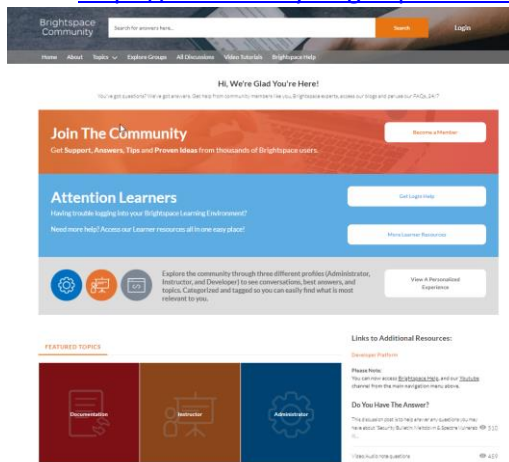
Brightspace Community

Search for answers here...

Search

Login

Home About Topics Explore Groups All Discussions Video Tutorials Brightspace Help

Hi, We're Glad You're Here!

You've got questions? We've got answers. Get help from community members like you, Brightspace experts, access our blogs and peruse our FAQs, 24/7

Join The Community

Get Support, Answers, Tips and Proven Ideas from thousands of Brightspace users.

Become a Member

Attention Learners

Having trouble logging into your Brightspace Learning Environment?

Need more help? Access our Learner resources all in one easy place!

Get Login Help

More Learner Resources

Explore the community through three different profiles (Administrator, Instructor, and Developer) to see conversations, best answers, and topics. Categorized and tagged so you can easily find what is most relevant to you.

View A Personalized Experience

FEATURED TOPICS

Documentation

Instructor

Administrator

Links to Additional Resources:

Developer Platform

Please Note:
You can now access Brightspace Help, and our YouTube channel from the main navigation menu above.

Do You Have The Answer?

This discussion post also has answers any questions you may have about 'Security Bulletin Meltdown & Spectre Vulnerab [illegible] 310

Video Audio note questions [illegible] 459